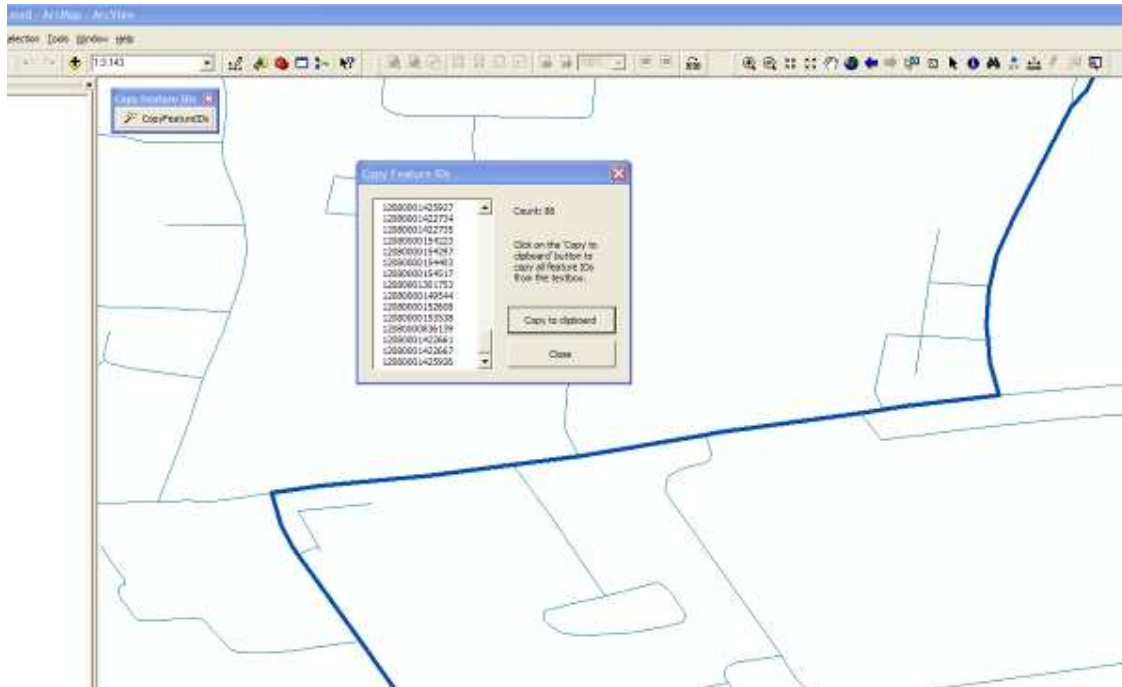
ned - ArcMap - ArcView

election Tools Window Help

1:3,143

Copy Feature IDs

CopyFeatureIDs

Copy Feature IDs

12080001425927
12080001422734
12080001422735
12080000154223
12080000154297
12080000154463
12080000154517
12080001301753
12080000149544
12080000152808
12080000153538
12080000836139
12080001422661
12080001422667
12080001425926

Count: 88

Click on the 'Copy to clipboard' button to copy all feature IDs from the textbox.

Copy to clipboard

Close